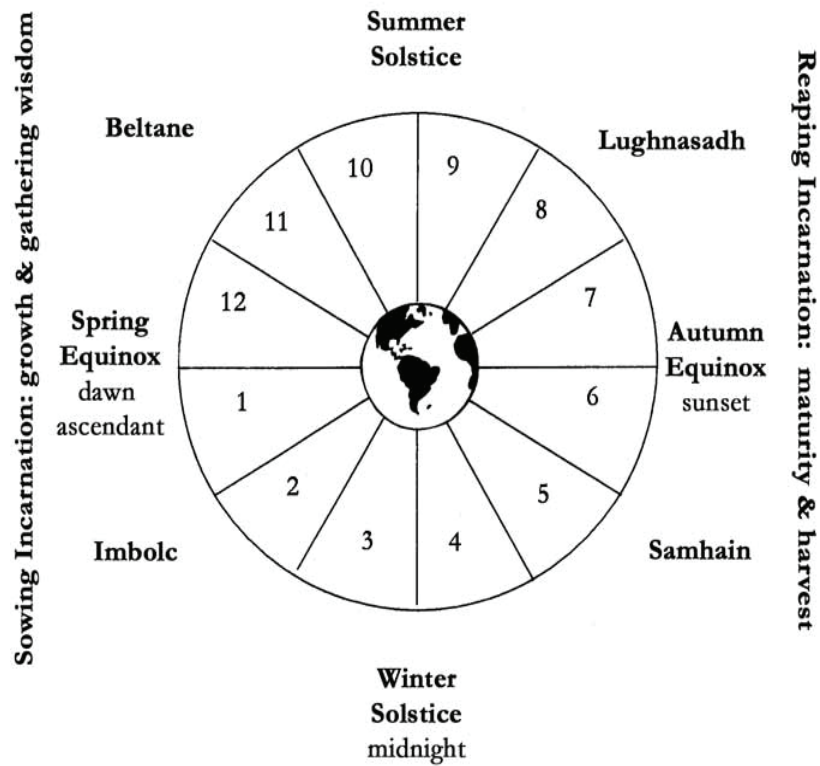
Sowing Incarnation: growth & gathering wisdom

Summer Solstice

Beltane

Lughnasadh

Reaping Incarnation: maturity & harvest

10
9
11
8
12
7

Spring Equinox dawn ascendant

Autumn Equinox sunset

1
6
2
5
3
4

Imbolc

Samhain

Winter Solstice midnight